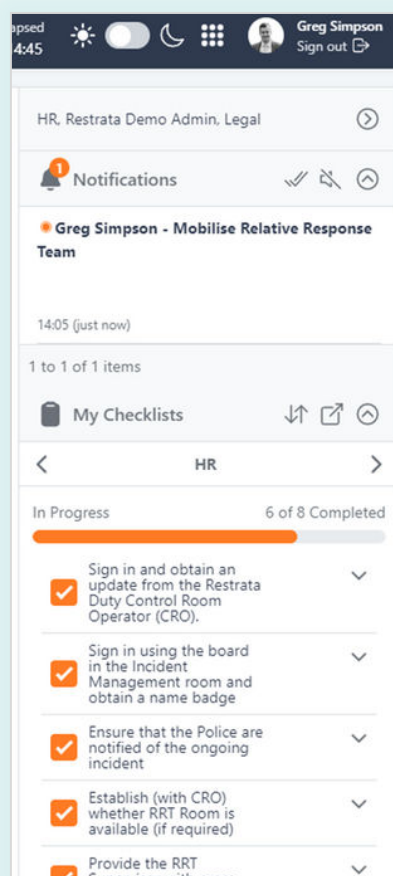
apsed
4:45

Greg Simpson
Sign out

HR, Restrata Demo Admin, Legal

1
Notifications

Greg Simpson - Mobilise Relative Response Team

14:05 (just now)

1 to 1 of 1 items

My Checklists

HR

In Progress

6 of 8 Completed

Sign in and obtain an update from the Restrata Duty Control Room Operator (CRO).

Sign in using the board in the Incident Management room and obtain a name badge

Ensure that the Police are notified of the ongoing incident

Establish (with CRO) whether RRT Room is available (if required)

Provide the RRT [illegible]